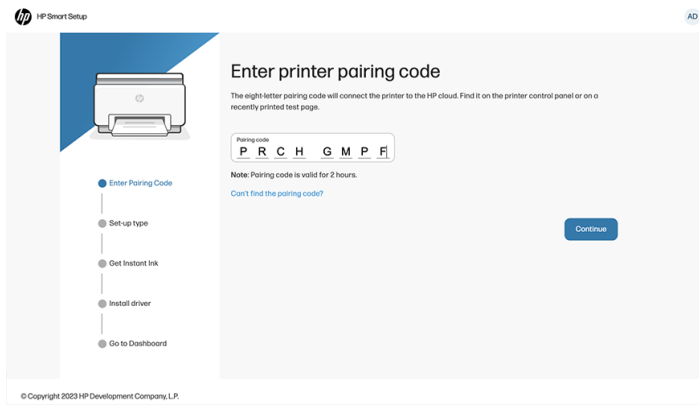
hp HP Smart Setup

AD

Enter printer pairing code

The eight-letter pairing code will connect the printer to the HP cloud. Find it on the printer control panel or on a recently printed test page.

Pairing code
P R C H G M P F

Note: Pairing code is valid for 2 hours.

Can't find the pairing code?

Continue

Enter Pairing Code

Set-up type

Get Instant Ink

Install driver

Go to Dashboard

© Copyright 2023 HP Development Company, L.P.